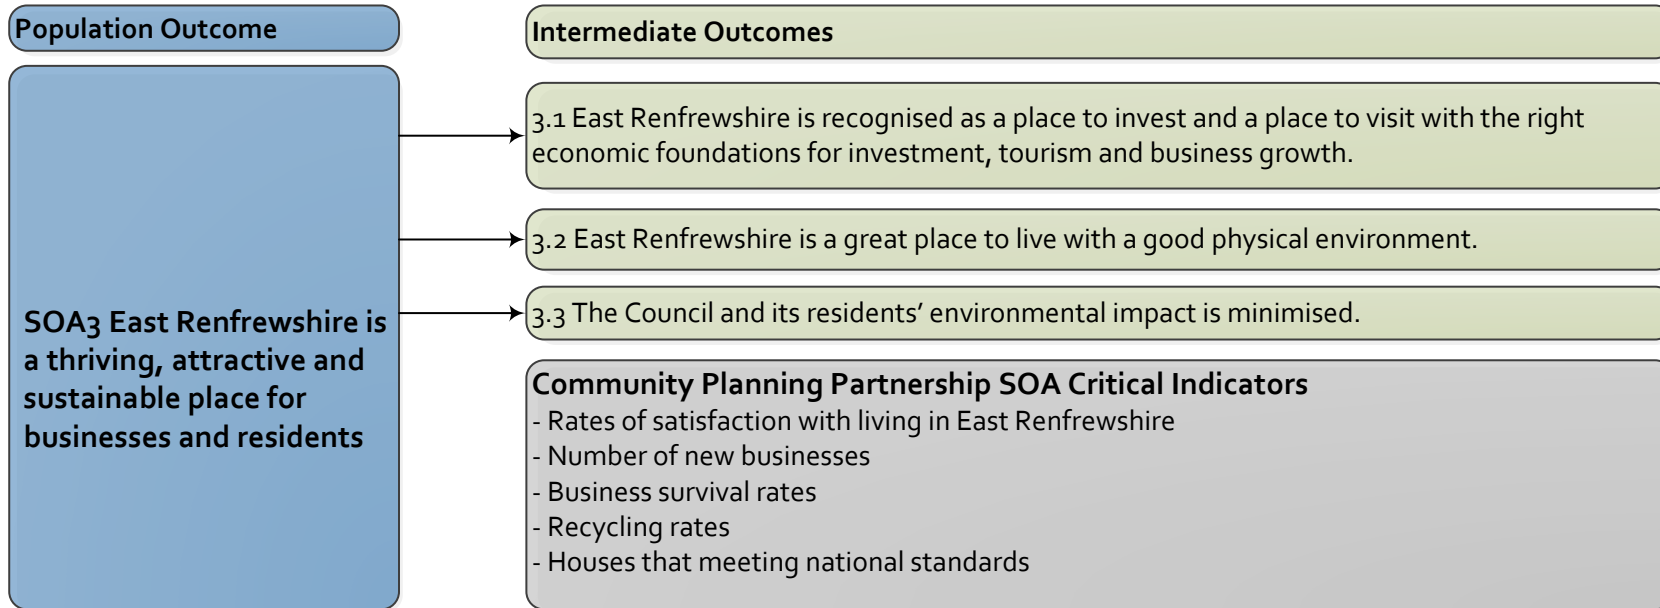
Population Outcome

SOA3 East Renfrewshire is a thriving, attractive and sustainable place for businesses and residents

Intermediate Outcomes

3.1 East Renfrewshire is recognised as a place to invest and a place to visit with the right economic foundations for investment, tourism and business growth.

3.2 East Renfrewshire is a great place to live with a good physical environment.

3.3 The Council and its residents' environmental impact is minimised.

Community Planning Partnership SOA Critical Indicators
- Rates of satisfaction with living in East Renfrewshire
- Number of new businesses
- Business survival rates
- Recycling rates
- Houses that meeting national standards